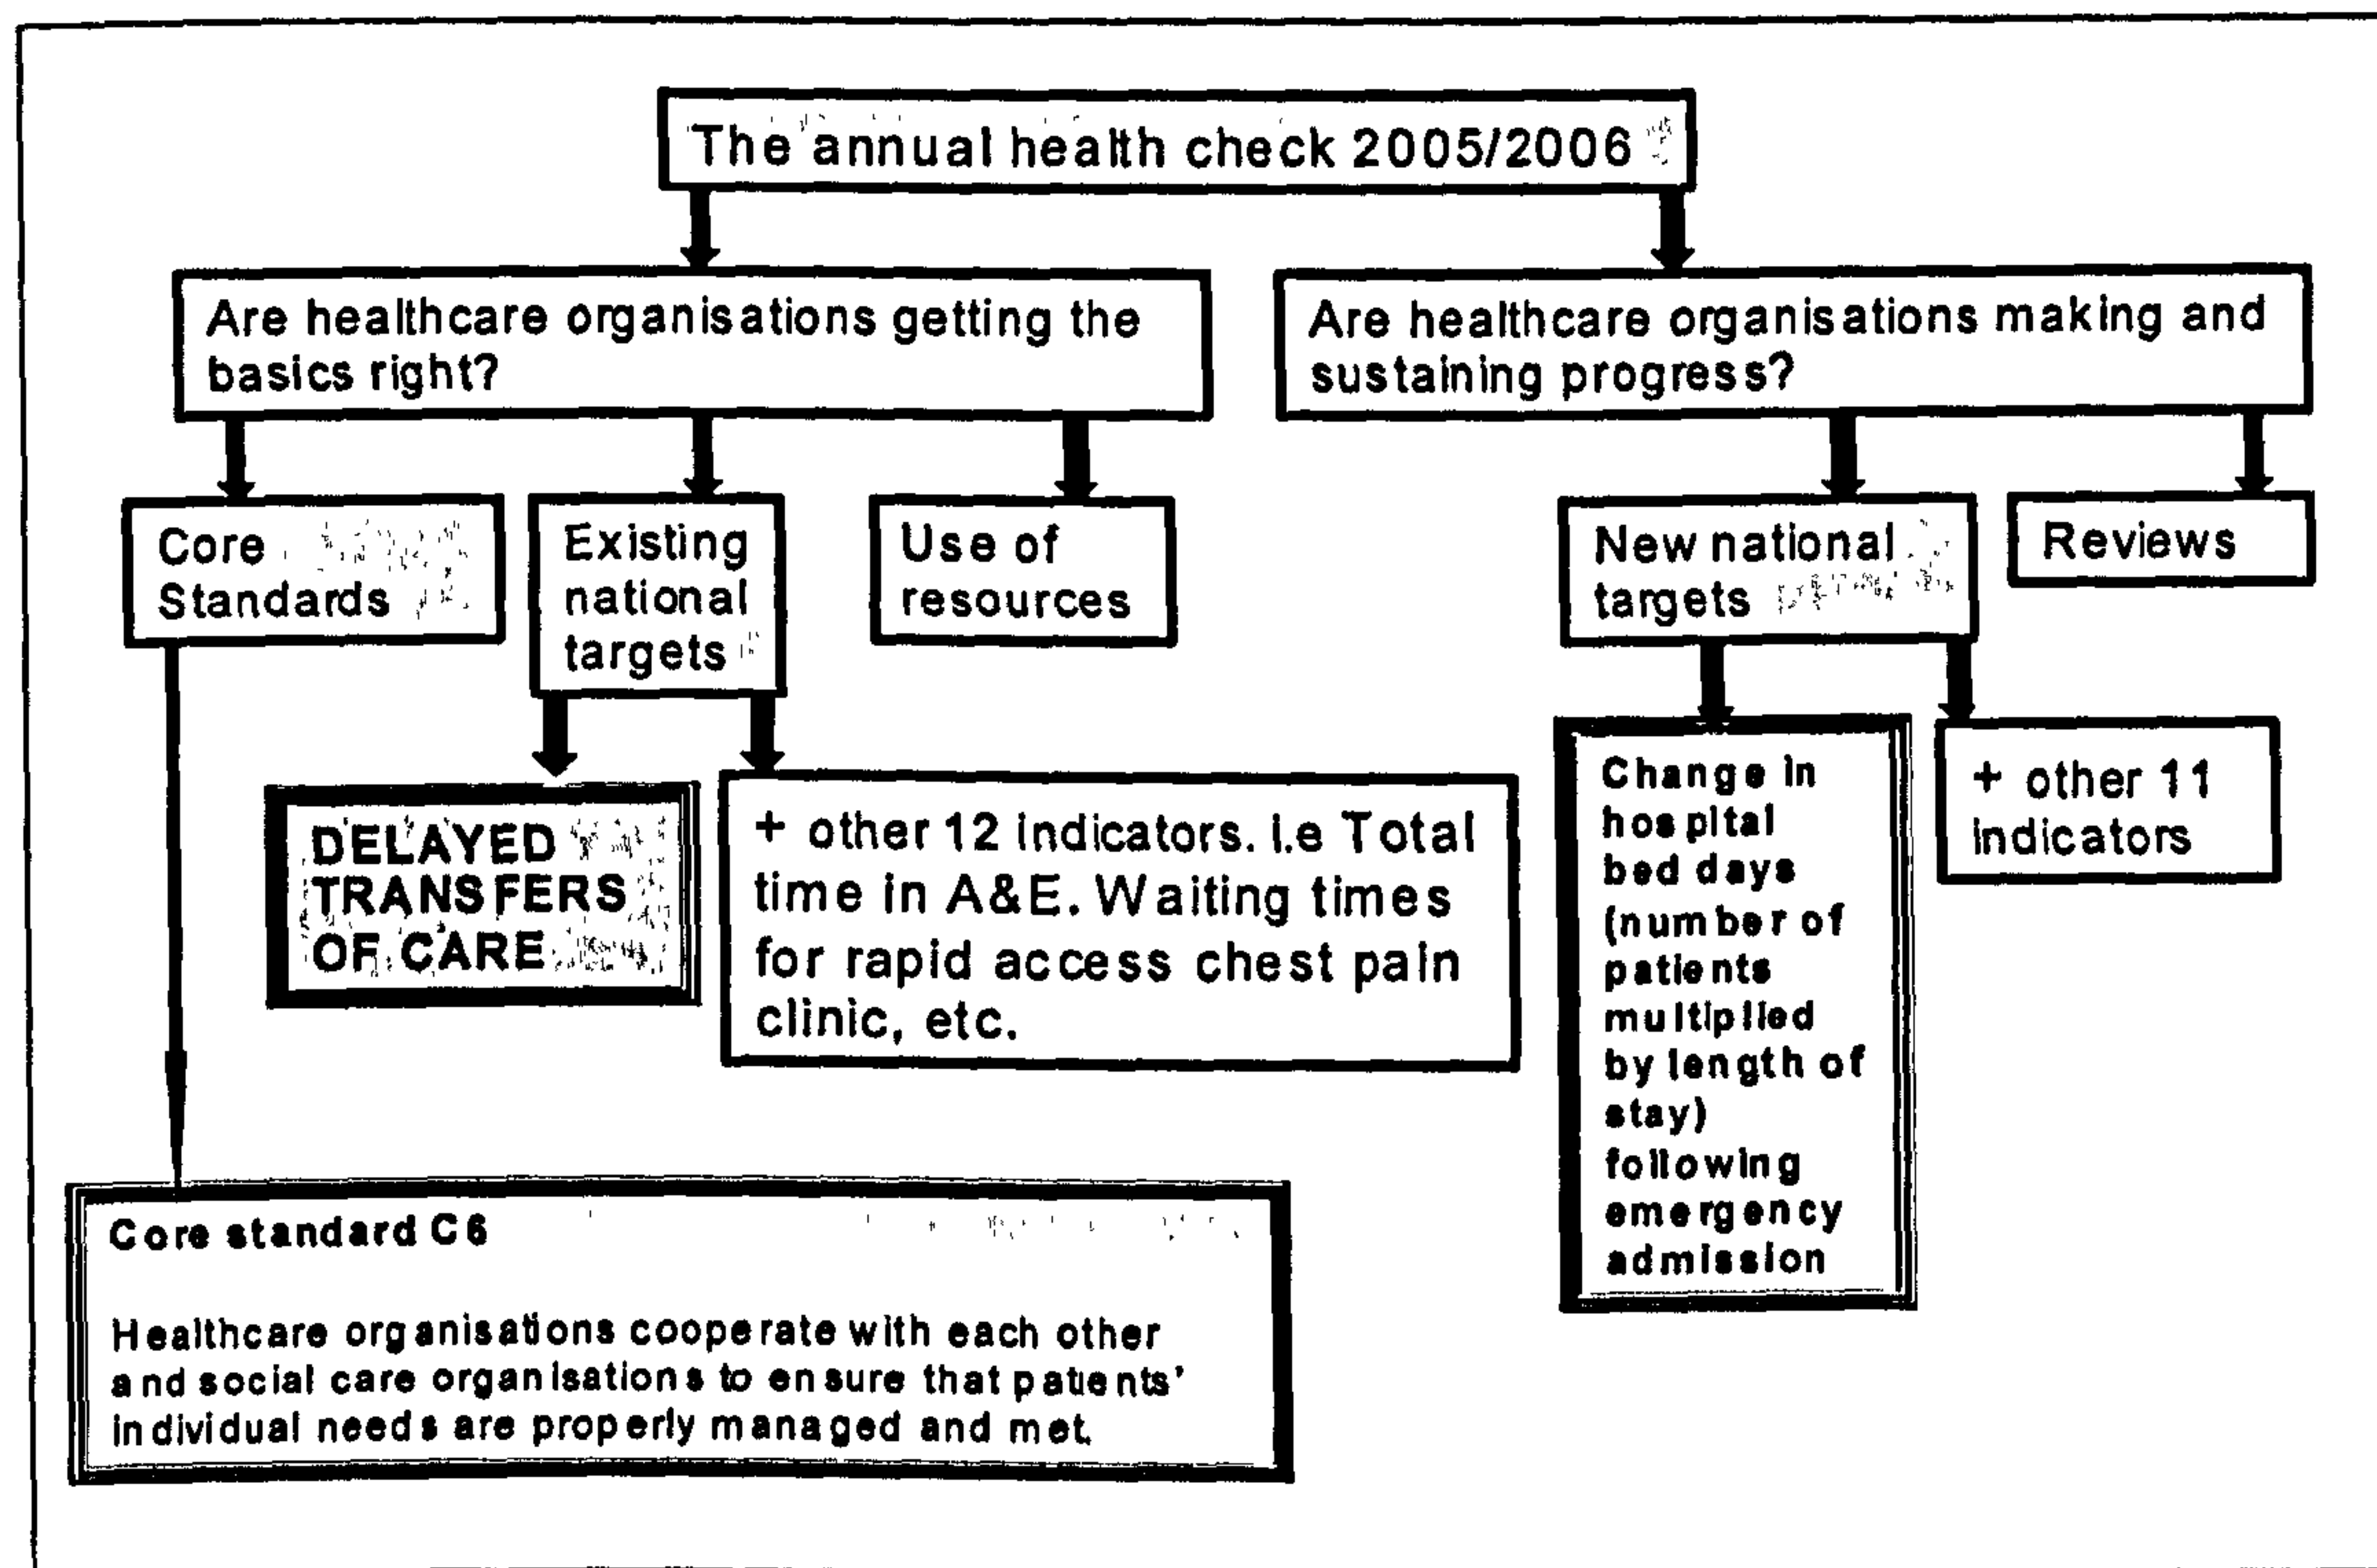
The annual health check 2005/2006

Are healthcare organisations getting the basics right?

Are healthcare organisations making and sustaining progress?

Core Standards

Existing national targets

Use of resources

New national targets

Reviews

DELAYED TRANSFERS OF CARE

+ other 12 indicators. i.e Total time in A&E. Waiting times for rapid access chest pain clinic, etc.

Change in hospital bed days (number of patients multiplied by length of stay) following emergency admission

+ other 11 indicators

Core standard C6

Healthcare organisations cooperate with each other and social care organisations to ensure that patients' individual needs are properly managed and met.